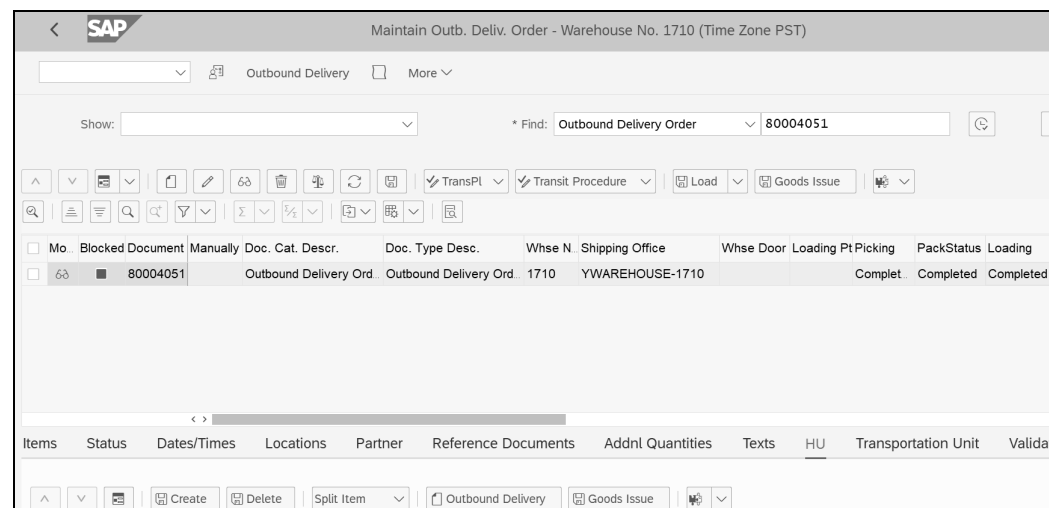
SAP Maintain Outb. Deliv. Order - Warehouse No. 1710 (Time Zone PST)

Outbound Delivery More

Show: * Find: Outbound Delivery Order 80004051

TransPl Transit Procedure Load Goods Issue

| Mo. | Blocked | Document | Manually | Doc. Cat. Descr. | Doc. Type Desc. | Whse N. | Shipping Office | Whse Door | Loading Pt | Picking | PackStatus | Loading |
|---|---|---|---|---|---|---|---|---|---|---|---|---|
| | | 80004051 | | Outbound Delivery Ord. | Outbound Delivery Ord. | 1710 | YWAREHOUSE-1710 | | | Complet. | Completed | Completed |

Items Status Dates/Times Locations Partner Reference Documents Addnl Quantities Texts HU Transportation Unit Valida

Create Delete Split Item Outbound Delivery Goods Issue